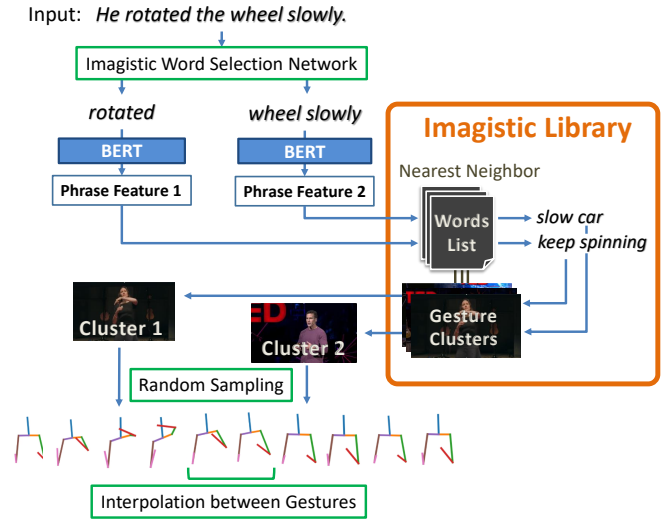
Input: *He rotated the wheel slowly.*

Imagistic Word Selection Network

*rotated*

*wheel slowly*

BERT

BERT

Phrase Feature 1

Phrase Feature 2

Imagistic Library

Nearest Neighbor

Words List

*slow car*

*keep spinning*

Cluster 1

Cluster 2

Gesture Clusters

Random Sampling

Interpolation between Gestures